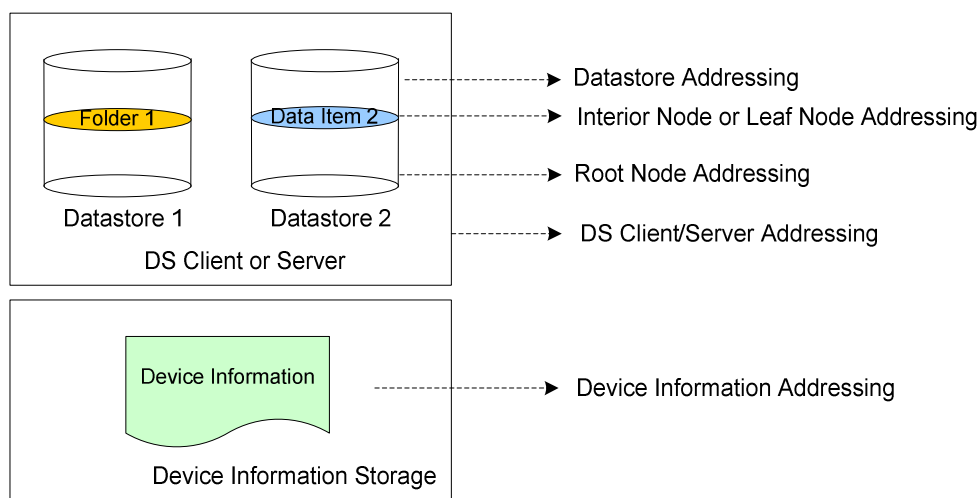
Folder 1
Data Item 2
Datastore 1
Datastore 2
DS Client or Server
Datastore Addressing
Interior Node or Leaf Node Addressing
Root Node Addressing
DS Client/Server Addressing
Device Information
Device Information Storage
Device Information Addressing